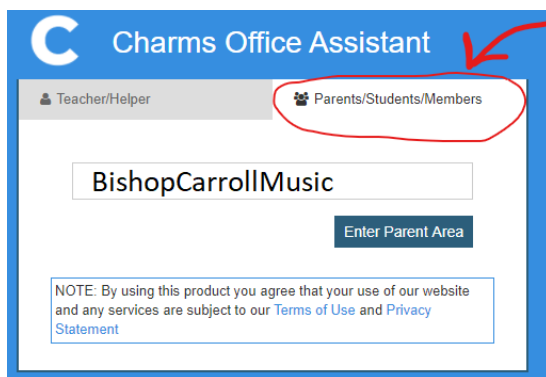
C Charms Office Assistant

Teacher/Helper

Parents/Students/Members

BishopCarrollMusic

Enter Parent Area

NOTE: By using this product you agree that your use of our website and any services are subject to our Terms of Use and Privacy Statement